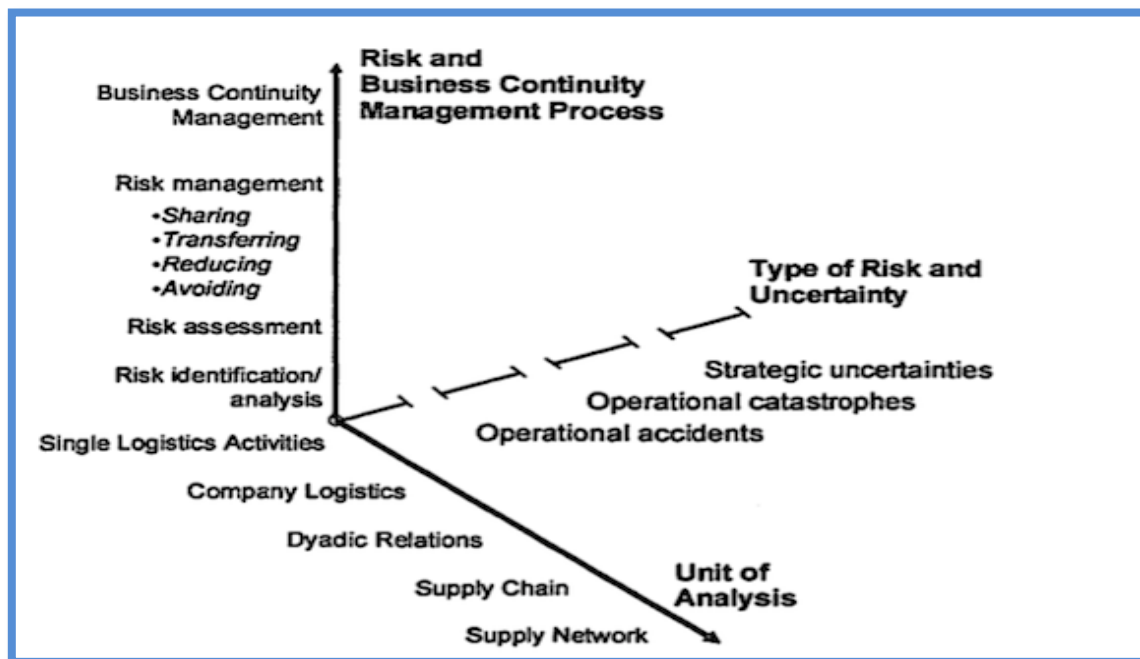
Risk and Business Continuity Management Process

Business Continuity Management

Risk management
•Sharing
•Transferring
•Reducing
•Avoiding

Risk assessment

Risk identification/ analysis

Type of Risk and Uncertainty

Strategic uncertainties

Operational catastrophes

Operational accidents

Single Logistics Activities

Company Logistics

Dyadic Relations

Supply Chain

Supply Network

Unit of Analysis